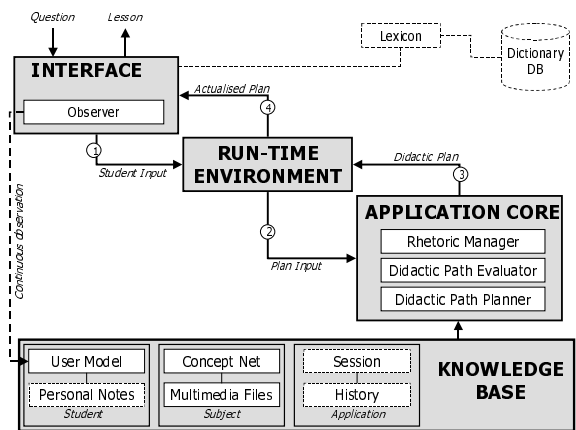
Question

Lesson

Lexicon

Dictionary DB

INTERFACE

Observer

Actualised Plan

4

1

RUN-TIME ENVIRONMENT

Didactic Plan

3

Student Input

Continuous observation

2

APPLICATION CORE

Rhetoric Manager

Didactic Path Evaluator

Plan Input

Didactic Path Planner

User Model

Personal Notes

Student

Concept Net

Multimedia Files

Subject

Session

History

Application

KNOWLEDGE BASE